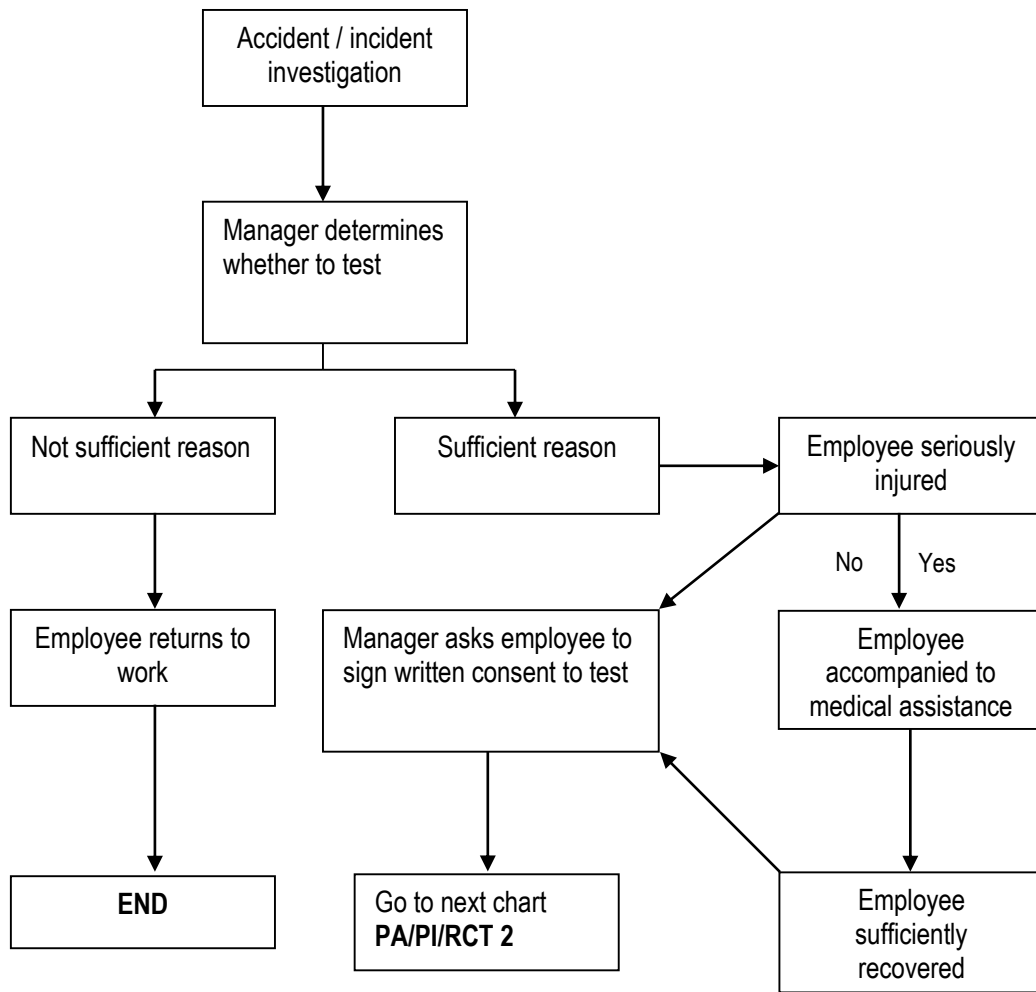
Accident / incident investigation

Manager determines whether to test

Not sufficient reason

Sufficient reason

Employee seriously injured

No

Yes

Employee returns to work

Manager asks employee to sign written consent to test

Employee accompanied to medical assistance

END

Go to next chart
**PA/PI/RCT 2**

Employee sufficiently recovered